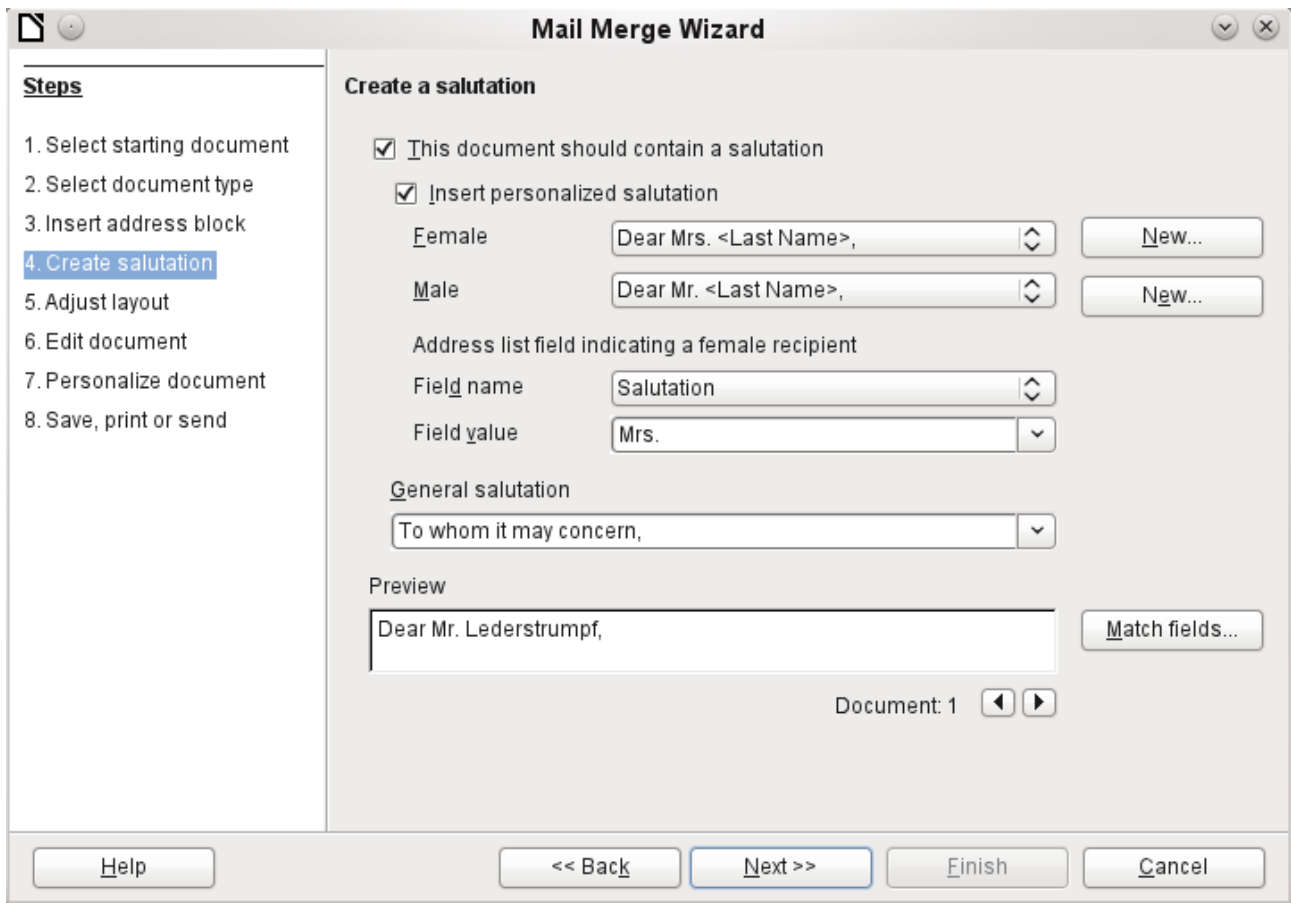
Mail Merge Wizard

Steps

1. Select starting document
2. Select document type
3. Insert address block
4. Create salutation
5. Adjust layout
6. Edit document
7. Personalize document
8. Save, print or send

Create a salutation

☑ This document should contain a salutation

☑ Insert personalized salutation

Female | Dear Mrs. <Last Name>, | New...

Male | Dear Mr. <Last Name>, | New...

Address list field indicating a female recipient

Field name | Salutation

Field value | Mrs.

General salutation

To whom it may concern,

Preview

Dear Mr. Lederstrumpf,

Match fields...

Document: 1

Help

<< Back

Next >>

Finish

Cancel